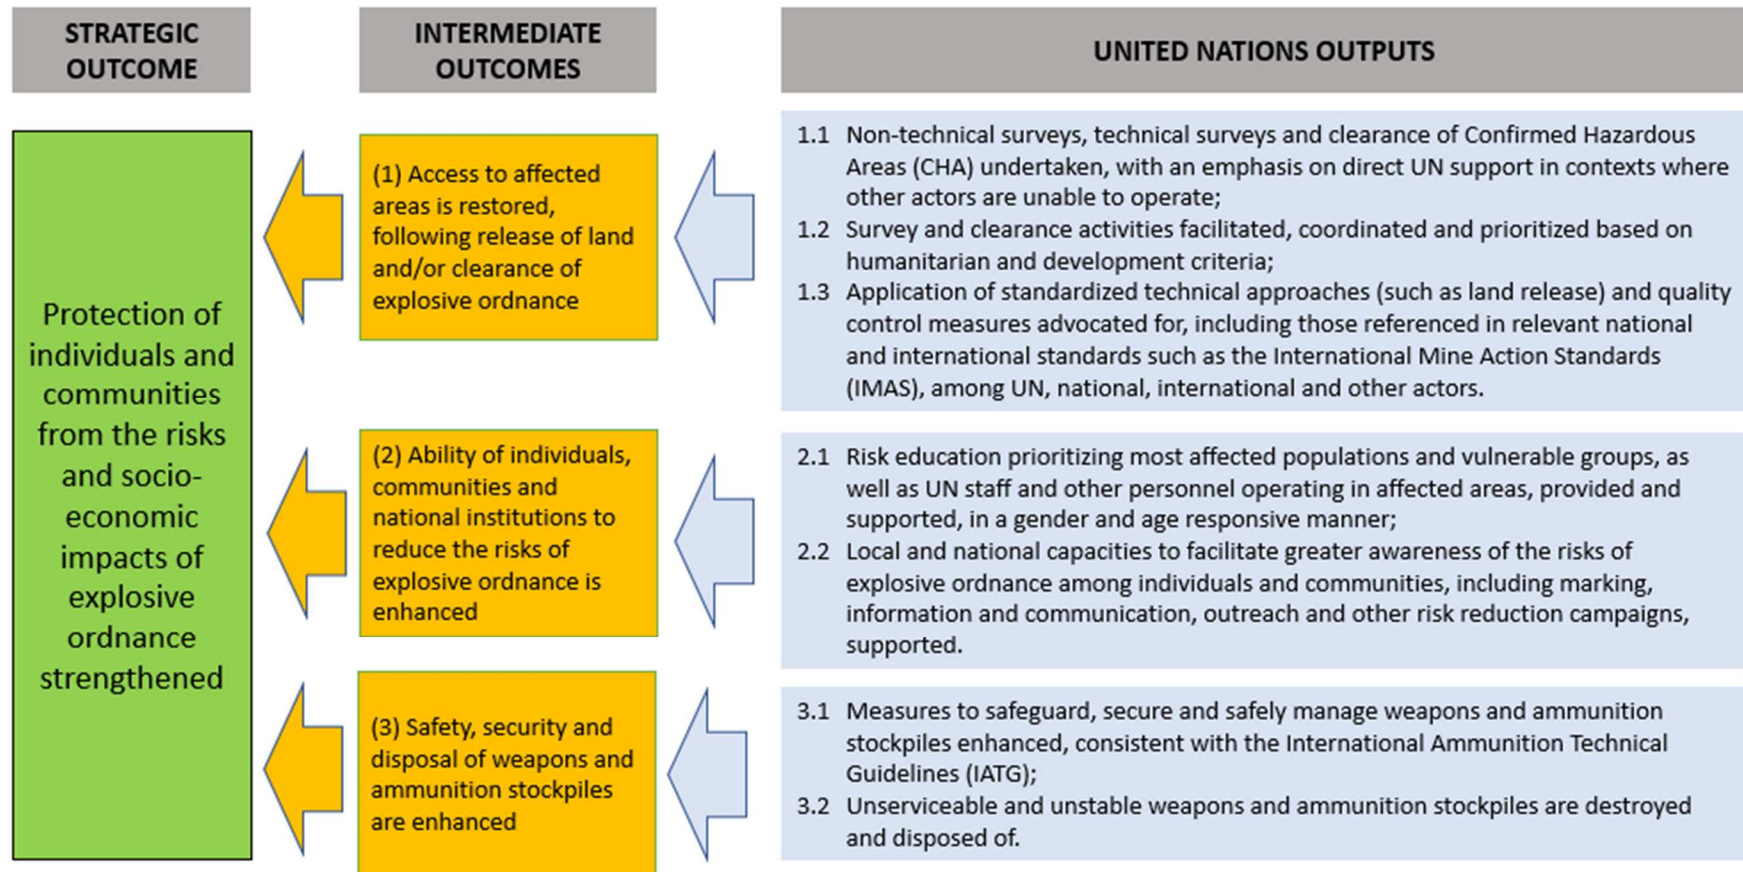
STRATEGIC OUTCOME

INTERMEDIATE OUTCOMES

UNITED NATIONS OUTPUTS

Protection of individuals and communities from the risks and socio-economic impacts of explosive ordnance strengthened

(1) Access to affected areas is restored, following release of land and/or clearance of explosive ordnance

1.1 Non-technical surveys, technical surveys and clearance of Confirmed Hazardous Areas (CHA) undertaken, with an emphasis on direct UN support in contexts where other actors are unable to operate;
1.2 Survey and clearance activities facilitated, coordinated and prioritized based on humanitarian and development criteria;
1.3 Application of standardized technical approaches (such as land release) and quality control measures advocated for, including those referenced in relevant national and international standards such as the International Mine Action Standards (IMAS), among UN, national, international and other actors.

(2) Ability of individuals, communities and national institutions to reduce the risks of explosive ordnance is enhanced

2.1 Risk education prioritizing most affected populations and vulnerable groups, as well as UN staff and other personnel operating in affected areas, provided and supported, in a gender and age responsive manner;
2.2 Local and national capacities to facilitate greater awareness of the risks of explosive ordnance among individuals and communities, including marking, information and communication, outreach and other risk reduction campaigns, supported.

(3) Safety, security and disposal of weapons and ammunition stockpiles are enhanced

3.1 Measures to safeguard, secure and safely manage weapons and ammunition stockpiles enhanced, consistent with the International Ammunition Technical Guidelines (IATG);
3.2 Unserviceable and unstable weapons and ammunition stockpiles are destroyed and disposed of.